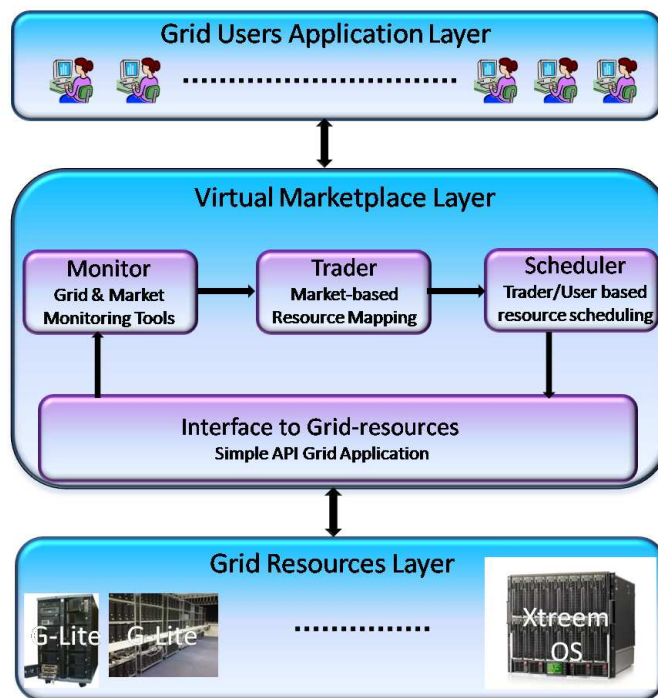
Grid Users Application Layer

......................

Virtual Marketplace Layer

Monitor
Grid & Market Monitoring Tools

Trader
Market-based Resource Mapping

Scheduler
Trader/User based resource scheduling

Interface to Grid-resources
Simple API Grid Application

Grid Resources Layer

G-Lite G-Lite

...............

Xtreem OS